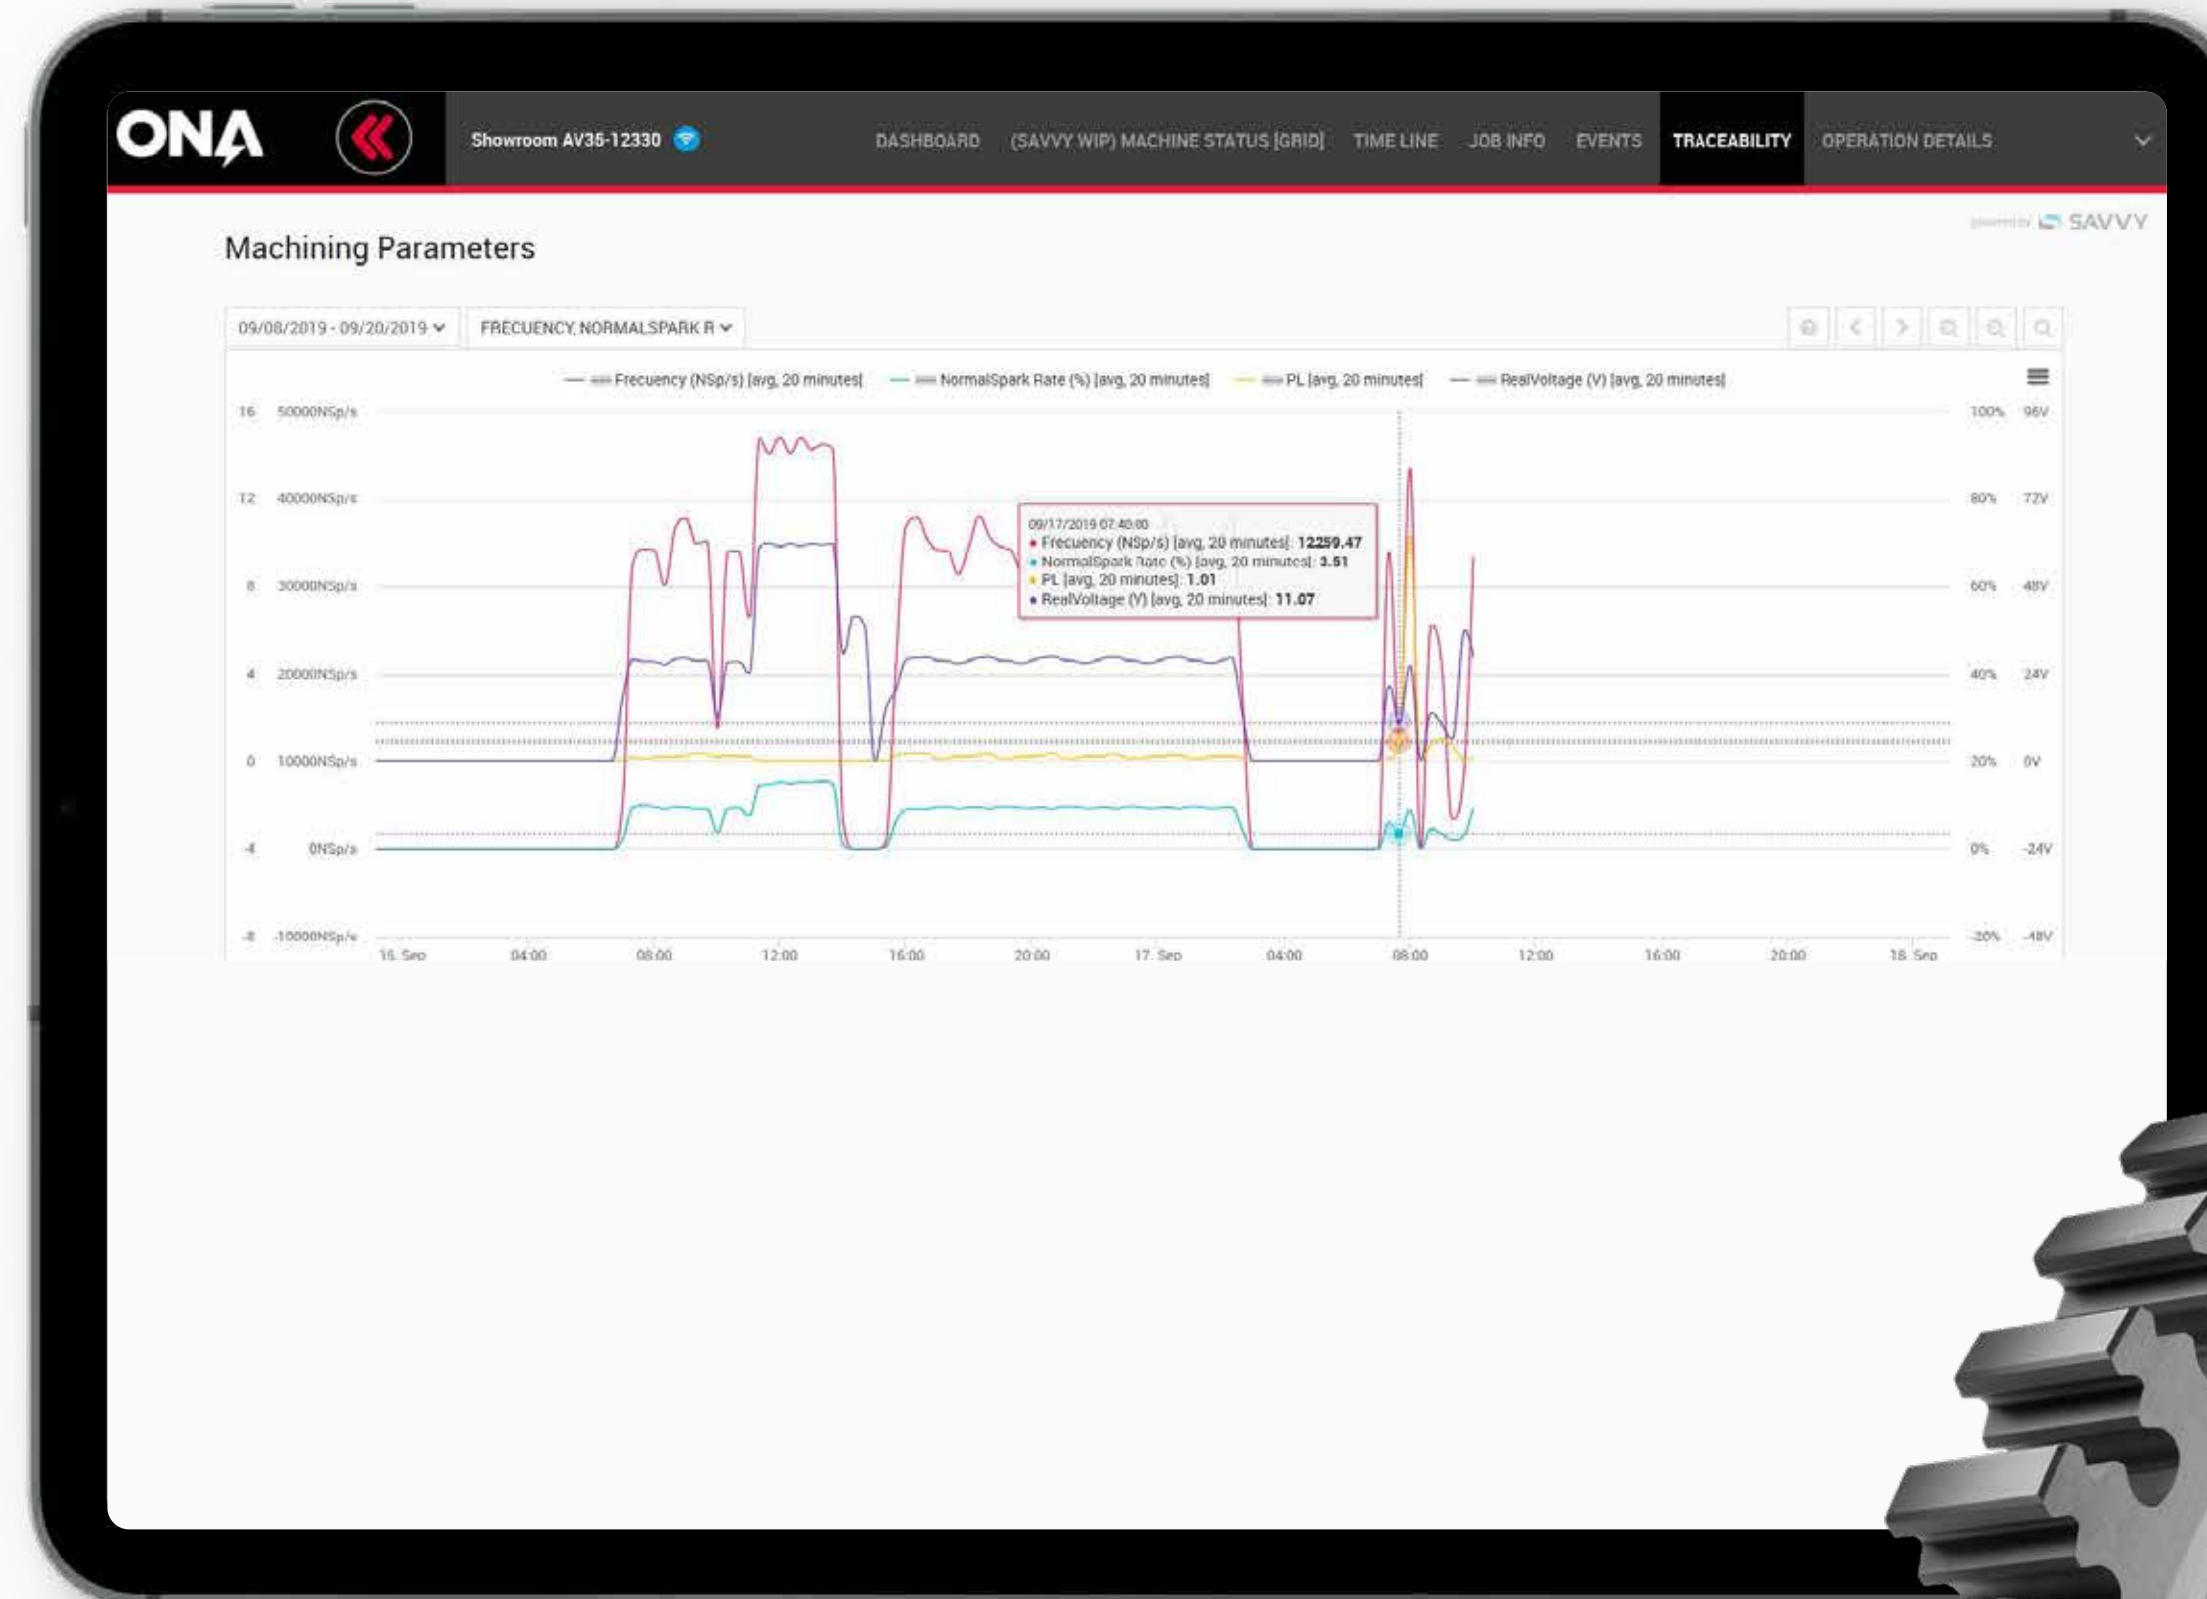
ONA

Showroom AV35-12330

DASHBOARD (SAVVY WIP) MACHINE STATUS [GRID] TIME LINE JOB INFO EVENTS TRACEABILITY OPERATION DETAILS

powered by SAVVY

Machining Parameters

09/08/2019 - 09/20/2019

FRECUENCY, NORMALSPARK R

Frecuency (NSp/s) [avg. 20 minutes] NormalSpark Rate (%) [avg. 20 minutes] PL [avg. 20 minutes] RealVoltage (V) [avg. 20 minutes]

16 50000NSp/s
12 40000NSp/s
8 30000NSp/s
4 20000NSp/s
0 10000NSp/s
-4 0NSp/s
-8 -10000NSp/s

100% 96V
80% 72V
60% 48V
40% 24V
20% 0V
0% -24V
-20% -48V

09/17/2019 07:40:00
Frecuency (NSp/s) [avg. 20 minutes]: 12259.47
NormalSpark Rate (%) [avg. 20 minutes]: 3.51
PL [avg. 20 minutes]: 1.01
RealVoltage (V) [avg. 20 minutes]: 11.07

16. Sep 04:00 08:00 12:00 16:00 20:00 17. Sep 04:00 08:00 12:00 16:00 20:00 18. Sep